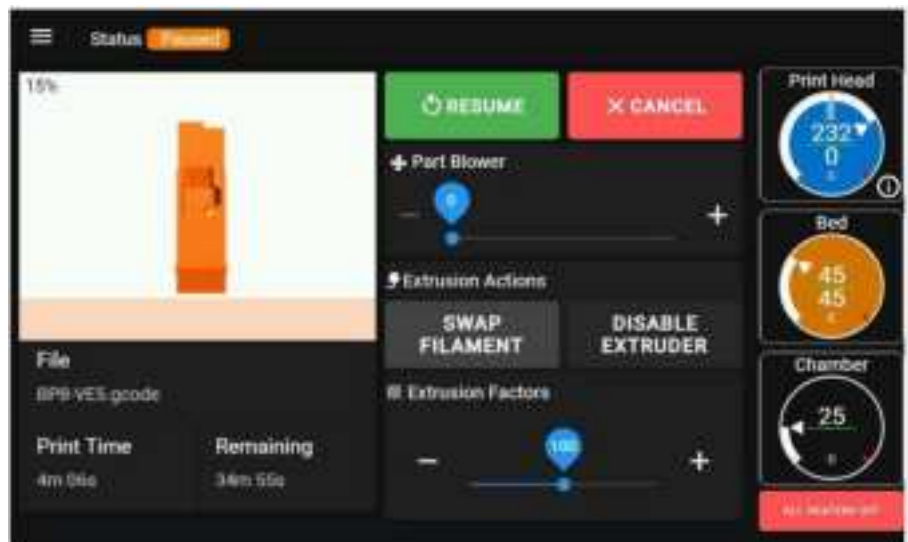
Status Paused

15%

RESUME

CANCEL

Part Blower

0

—

+

Extrusion Actions

SWAP FILAMENT

DISABLE EXTRUDER

Extrusion Factors

100

—

+

File

BP8-VES.gcode

Print Time

4m 06s

Remaining

34m 55s

Print Head

232

0

Bed

45

45

Chamber

25

ALL HEATERS OFF